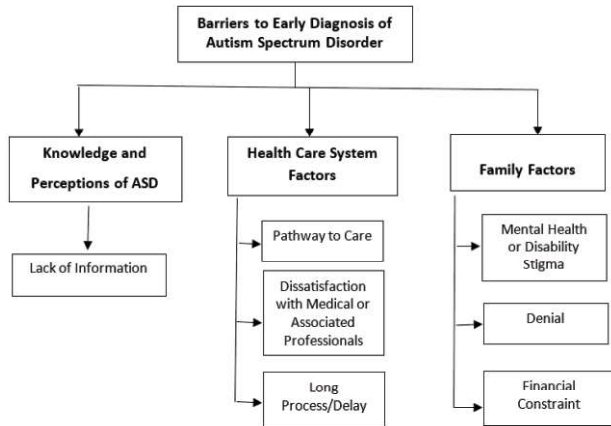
Barriers to Early Diagnosis of Autism Spectrum Disorder

Knowledge and Perceptions of ASD

Lack of Information

Health Care System Factors

Pathway to Care

Dissatisfaction with Medical or Associated Professionals

Long Process/Delay

Family Factors

Mental Health or Disability Stigma

Denial

Financial Constraint